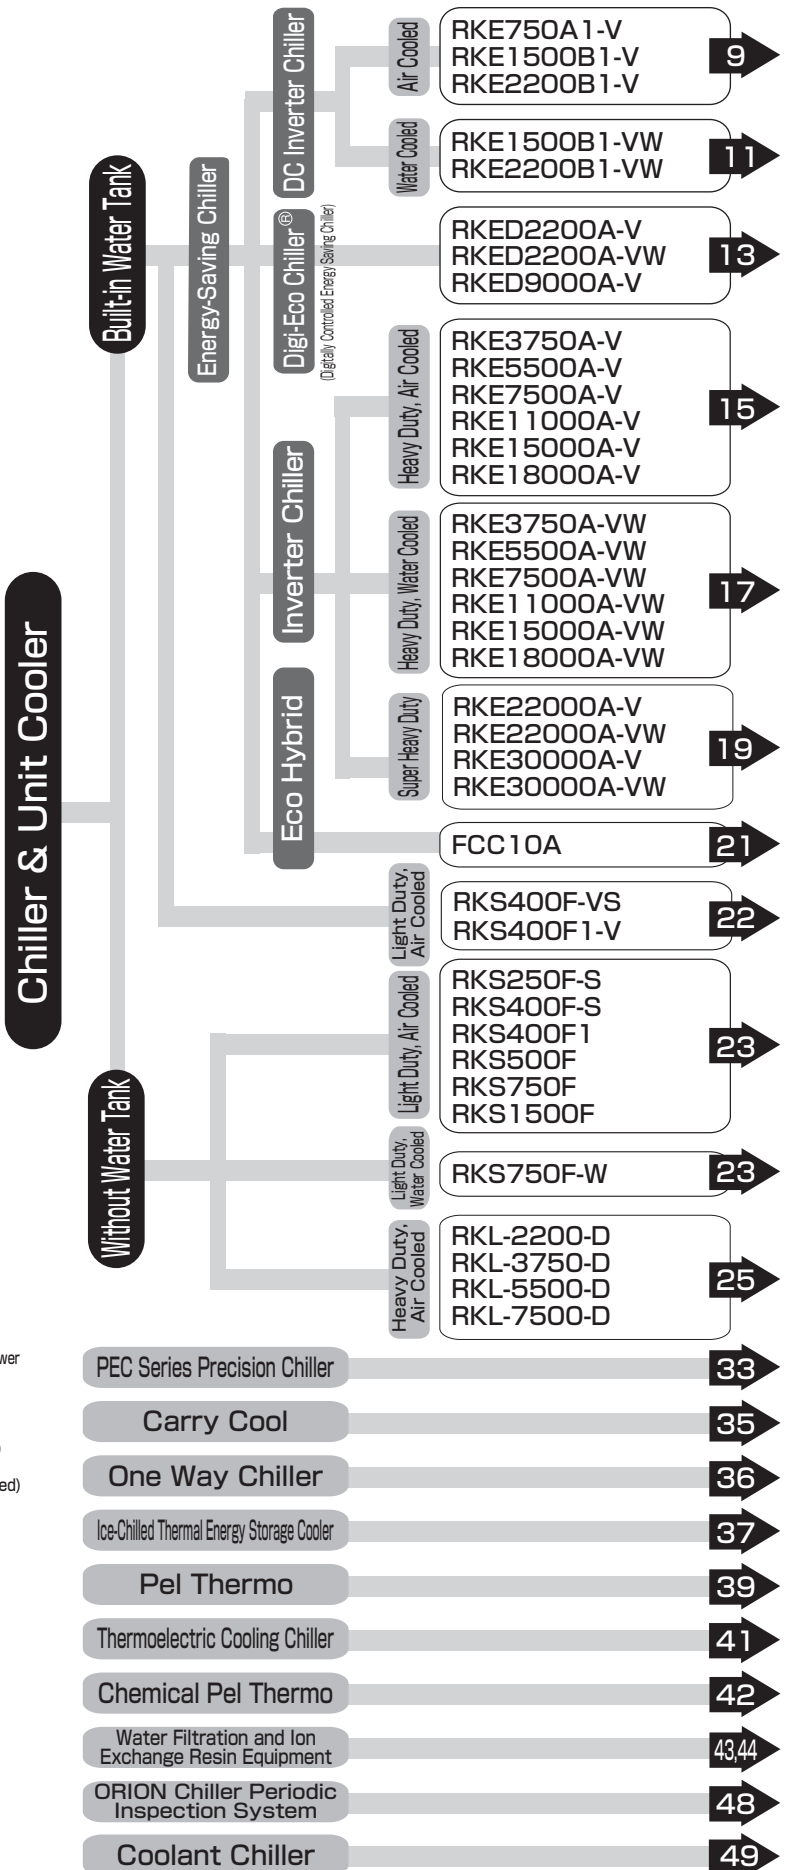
Chiller & Unit Cooler

Built-in Water Tank

Energy-Saving Chiller

DC Inverter Chiller

Air Cooled

RKE750A1-V
RKE1500B1-V
RKE2200B1-V

9

Water Cooled

RKE1500B1-VW
RKE2200B1-VW

11

Digi-Eco Chiller®
(Digitally Controlled Energy Saving Chiller)

RKED2200A-V
RKED2200A-VW
RKED9000A-V

13

Inverter Chiller

Heavy Duty, Air Cooled

RKE3750A-V
RKE5500A-V
RKE7500A-V
RKE11000A-V
RKE15000A-V
RKE18000A-V

15

Heavy Duty, Water Cooled

RKE3750A-VW
RKE5500A-VW
RKE7500A-VW
RKE11000A-VW
RKE15000A-VW
RKE18000A-VW

17

Super Heavy Duty

RKE22000A-V
RKE22000A-VW
RKE30000A-V
RKE30000A-VW

19

Eco Hybrid

FCC10A

21

Light Duty, Air Cooled

RKS400F-VS
RKS400F1-V

22

Without Water Tank

Light Duty, Air Cooled

RKS250F-S
RKS400F-S
RKS400F1
RKS500F
RKS750F
RKS1500F

23

Light Duty, Water Cooled

RKS750F-W

23

Heavy Duty, Air Cooled

RKL-2200-D
RKL-3750-D
RKL-5500-D
RKL-7500-D

25

wer

ed)

PEC Series Precision Chiller 33

Carry Cool 35

One Way Chiller 36

Ice-Chilled Thermal Energy Storage Cooler 37

Pel Thermo 39

Thermoelectric Cooling Chiller 41

Chemical Pel Thermo 42

Water Filtration and Ion Exchange Resin Equipment 43,44

ORION Chiller Periodic Inspection System 48

Coolant Chiller 49